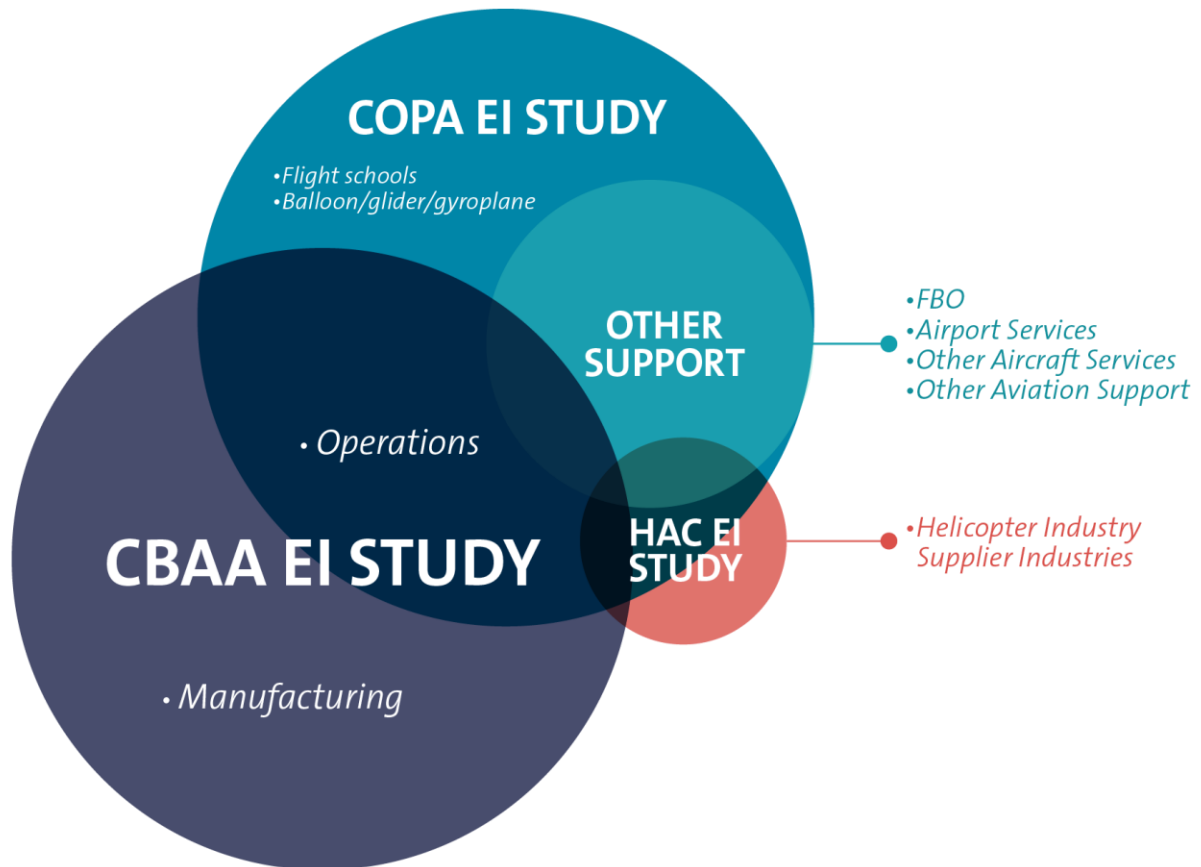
COPA EI STUDY

•Flight schools
•Balloon/glider/gyroplane

OTHER SUPPORT

•FBO
•Airport Services
•Other Aircraft Services
•Other Aviation Support

• Operations

CBAA EI STUDY

HAC EI STUDY

•Helicopter Industry Supplier Industries

• Manufacturing